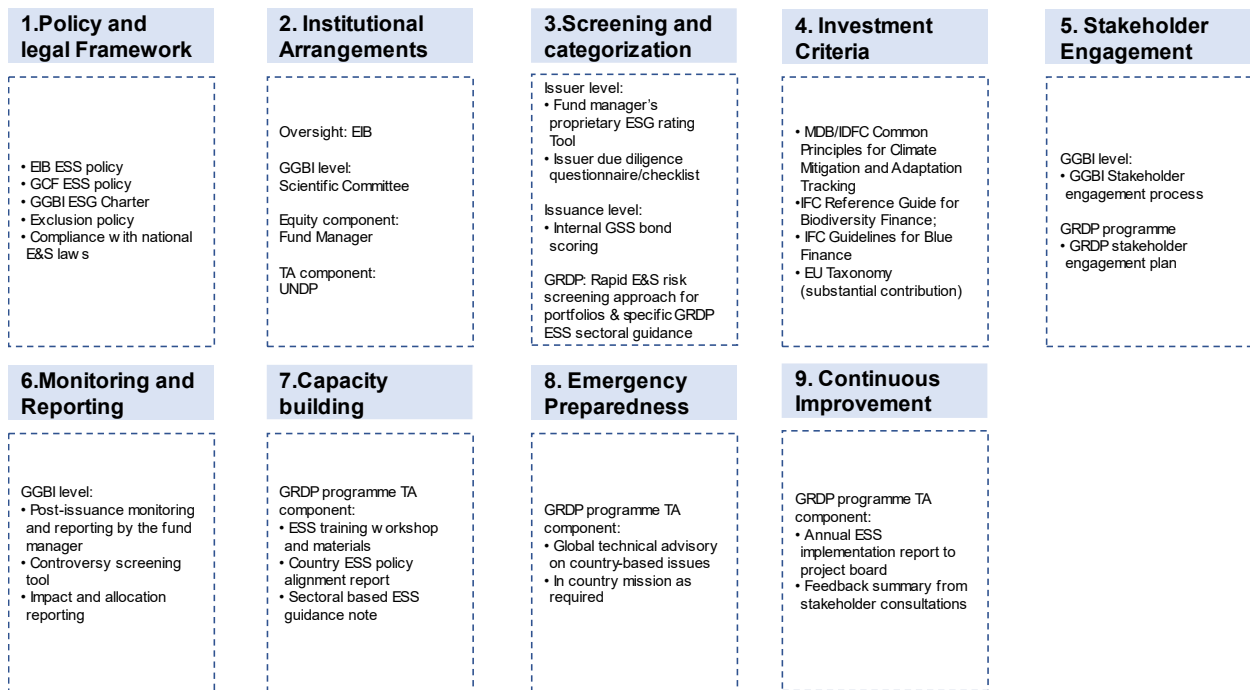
1.Policy and legal Framework

• EIB ESS policy
• GCF ESS policy
• GGBI ESG Charter
• Exclusion policy
• Compliance w ith national E&S law s

2. Institutional Arrangements

Oversight: EIB

GGBI level:
Scientific Committee

Equity component:
Fund Manager

TA component:
UNDP

3.Screening and categorization

Issuer level:
• Fund manager's proprietary ESG rating Tool
• Issuer due diligence questionnaire/checklist

Issuance level:
• Internal GSS bond scoring

GRDP: Rapid E&S risk screening approach for portfolios & specific GRDP ESS sectoral guidance

4. Investment Criteria

• MDB/IDFC Common Principles for Climate Mitigation and Adaptation Tracking
• IFC Reference Guide for Biodiversity Finance;
• IFC Guidelines for Blue Finance
• EU Taxonomy (substantial contribution)

5. Stakeholder Engagement

GGBI level:
• GGBI Stakeholder engagement process

GRDP programme
• GRDP stakeholder engagement plan

6.Monitoring and Reporting

GGBI level:
• Post-issuance monitoring and reporting by the fund manager
• Controversy screening tool
• Impact and allocation reporting

7.Capacity building

GRDP programme TA component:
• ESS training w orkshop and materials
• Country ESS policy alignment report
• Sectoral based ESS guidance note

8. Emergency Preparedness

GRDP programme TA component:
• Global technical advisory on country-based issues
• In country mission as required

9. Continuous Improvement

GRDP programme TA component:
• Annual ESS implementation report to project board
• Feedback summary from stakeholder consultations